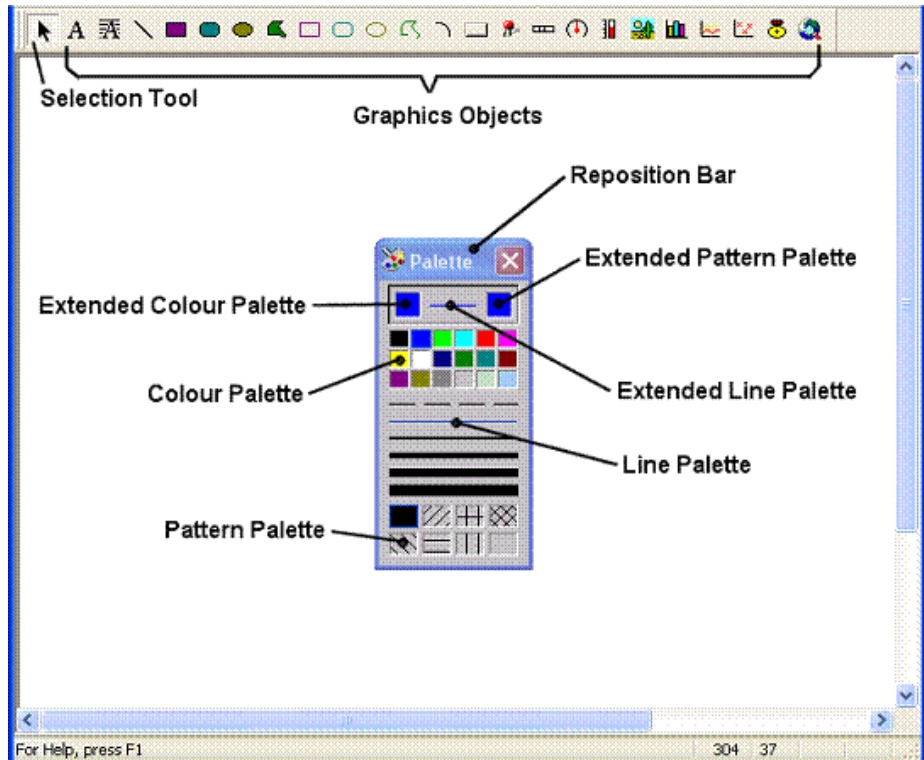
A

Selection Tool

Graphics Objects

Reposition Bar

Palette

Extended Pattern Palette

Extended Colour Palette

Colour Palette

Extended Line Palette

Line Palette

Pattern Palette

For Help, press F1

304 37